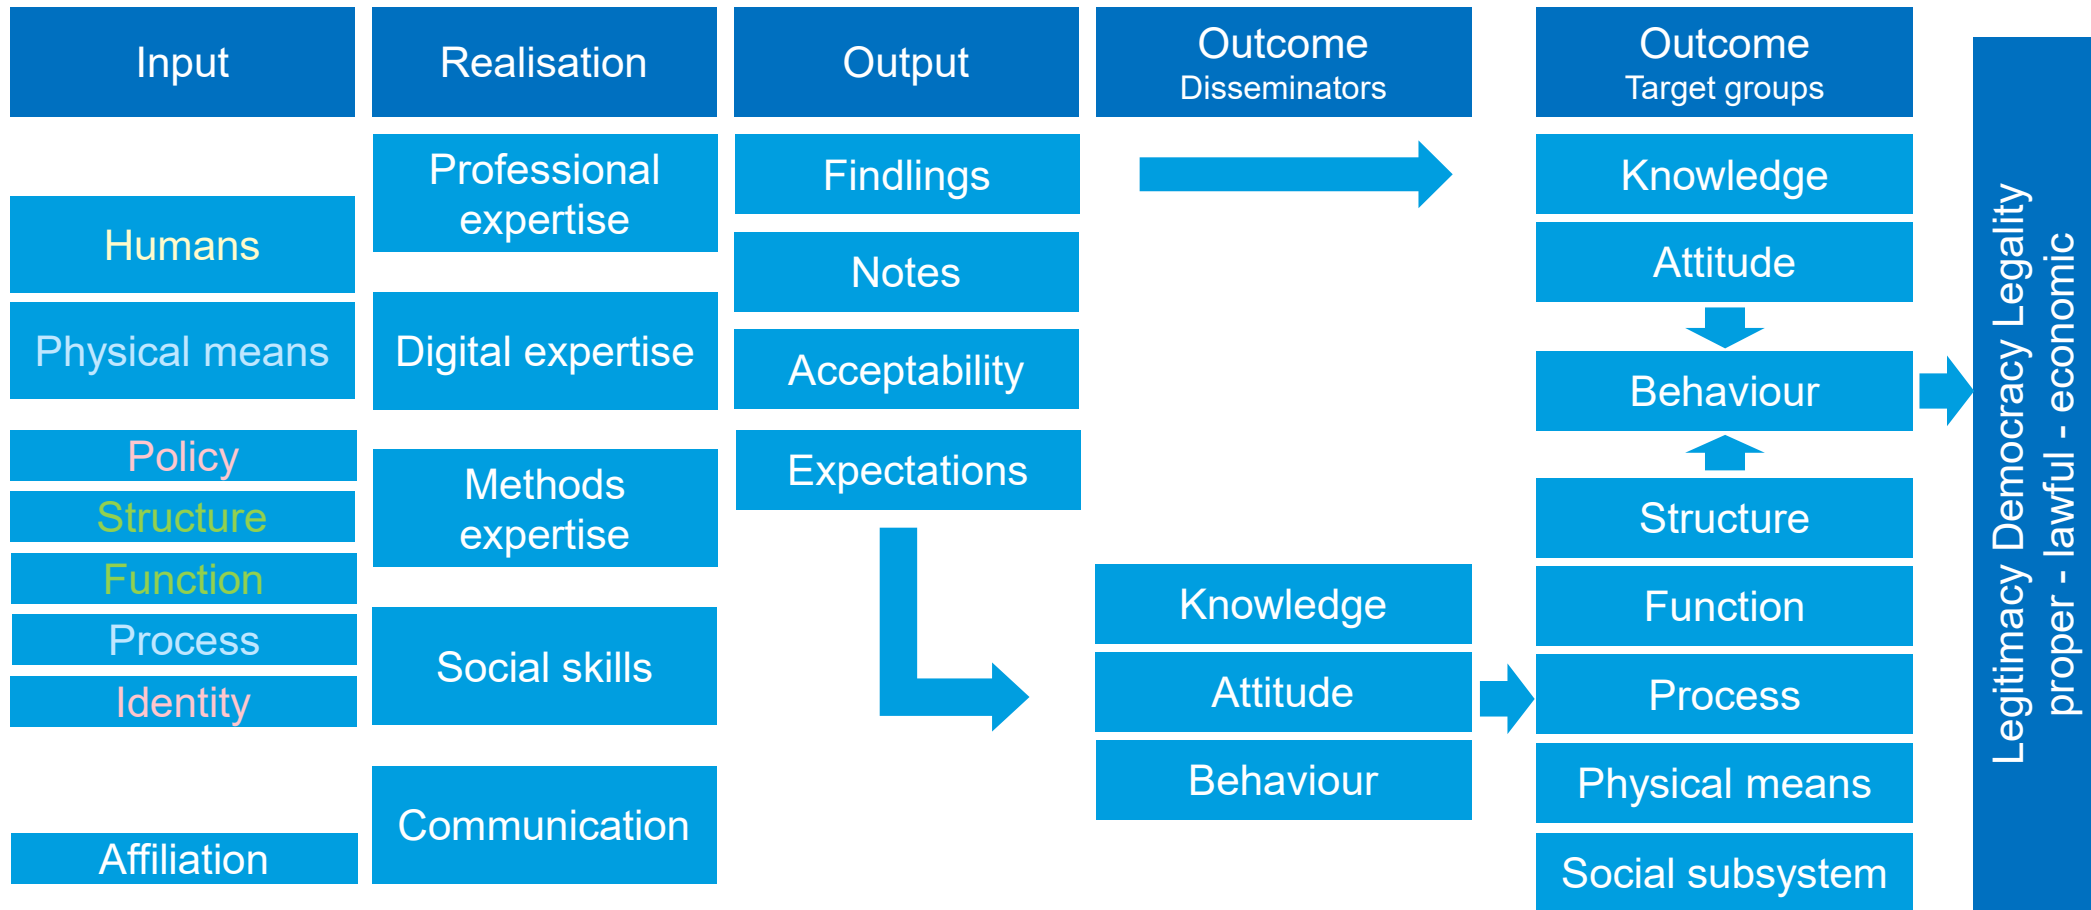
Input

Humans

Physical means

Policy

Structure

Function

Process

Identity

Affiliation

Realisation

Professional expertise

Digital expertise

Methods expertise

Social skills

Communication

Output

Findlings

Notes

Acceptability

Expectations

Outcome
Disseminators

Knowledge

Attitude

Behaviour

Outcome
Target groups

Knowledge

Attitude

Behaviour

Structure

Function

Process

Physical means

Social subsystem

Legitimacy Democracy Legality
proper - lawful - economic